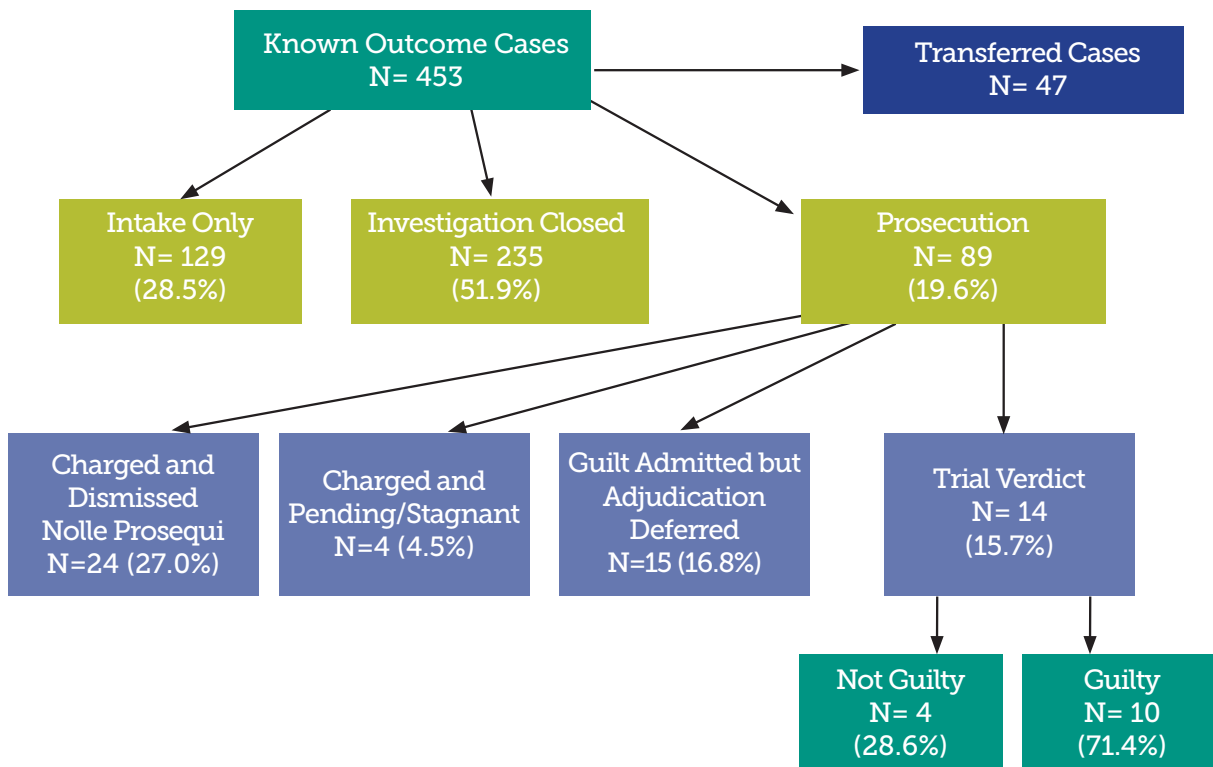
Known Outcome Cases
N= 453

Transferred Cases
N= 47

Intake Only
N= 129
(28.5%)

Investigation Closed
N= 235
(51.9%)

Prosecution
N= 89
(19.6%)

Charged and Dismissed Nolle Prosequi
N=24 (27.0%)

Charged and Pending/Stagnant
N=4 (4.5%)

Guilt Admitted but Adjudication Deferred
N=15 (16.8%)

Trial Verdict
N= 14
(15.7%)

Not Guilty
N= 4
(28.6%)

Guilty
N= 10
(71.4%)